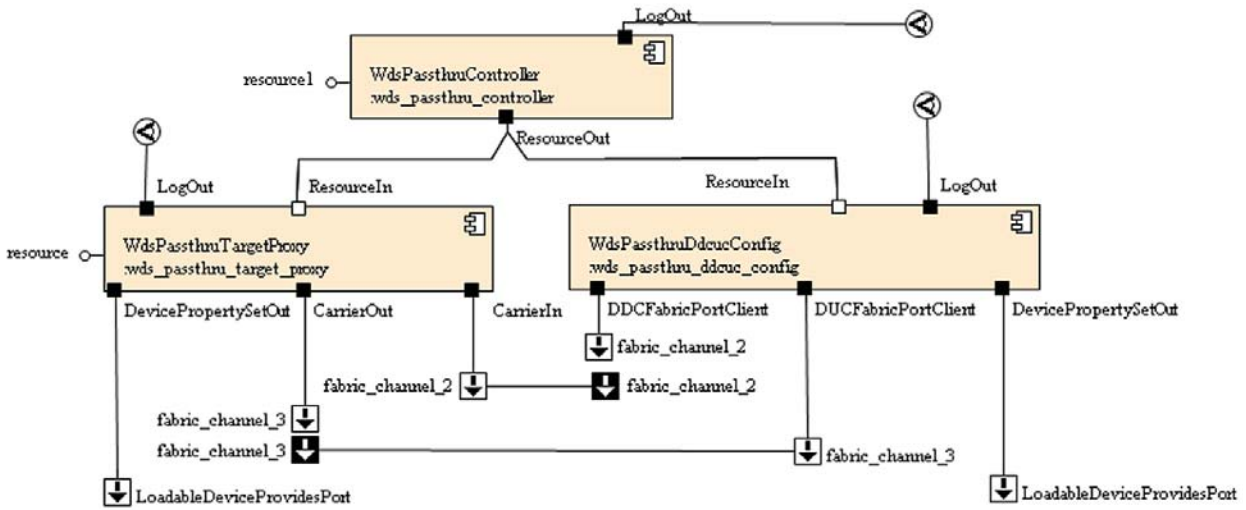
LogOut

resource1

WdsPassthruController
:wds_passthru_controller

ResourceOut

LogOut

ResourceIn

ResourceIn

LogOut

resource

WdsPassthruTargetProxy
:wds_passthru_target_proxy

WdsPassthruDdcucConfig
:wds_passthru_ddcuc_config

DevicePropertySetOut

CarrierOut

CarrierIn

DDCFabricPortClient

DUCFabricPortClient

DevicePropertySetOut

fabric_channel_2

fabric_channel_2

fabric_channel_2

fabric_channel_3

fabric_channel_3

fabric_channel_3

LoadableDeviceProvidesPort

LoadableDeviceProvidesPort